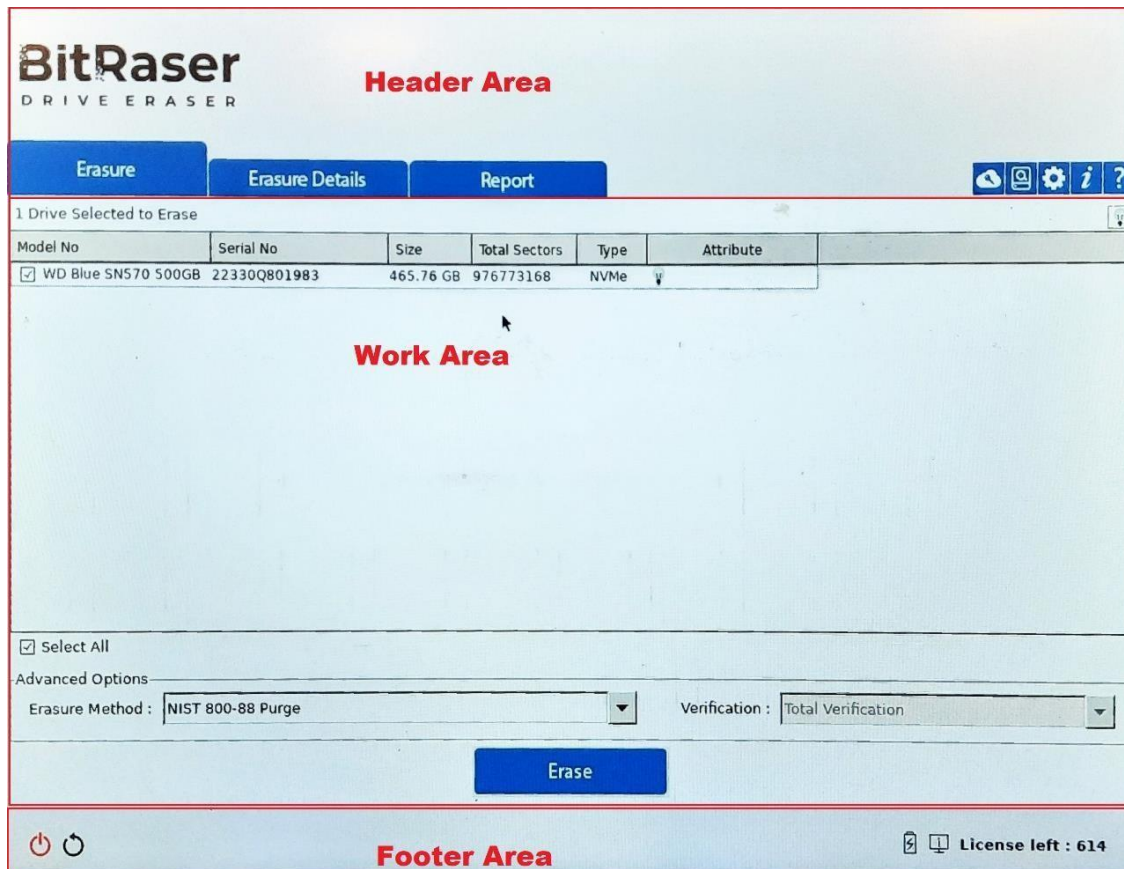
BitRaser
DRIVE ERASER

Header Area

Erasure
Erasure Details
Report

1 Drive Selected to Erase

| Model No | Serial No | Size | Total Sectors | Type | Attribute |
|---|---|---|---|---|---|
| ☑ WD Blue SN570 500GB | 22330Q801983 | 465.76 GB | 976773168 | NVMe | |

Work Area

☑ Select All

Advanced Options

Erasure Method : NIST 800-88 Purge

Verification : Total Verification

Erase

Footer Area

License left : 614